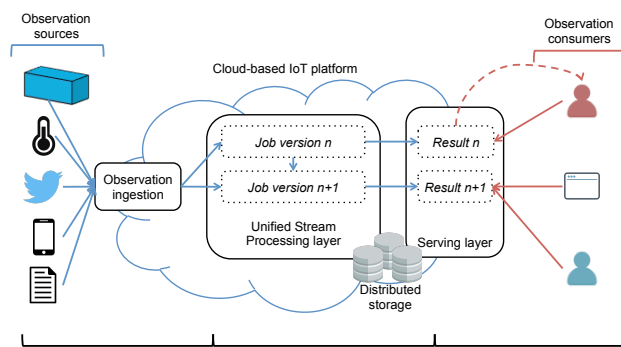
Observation sources

Cloud-based IoT platform

Observation consumers

Observation ingestion

Job version n

Job version n+1

Unified Stream Processing layer

Result n

Result n+1

Serving layer

Distributed storage